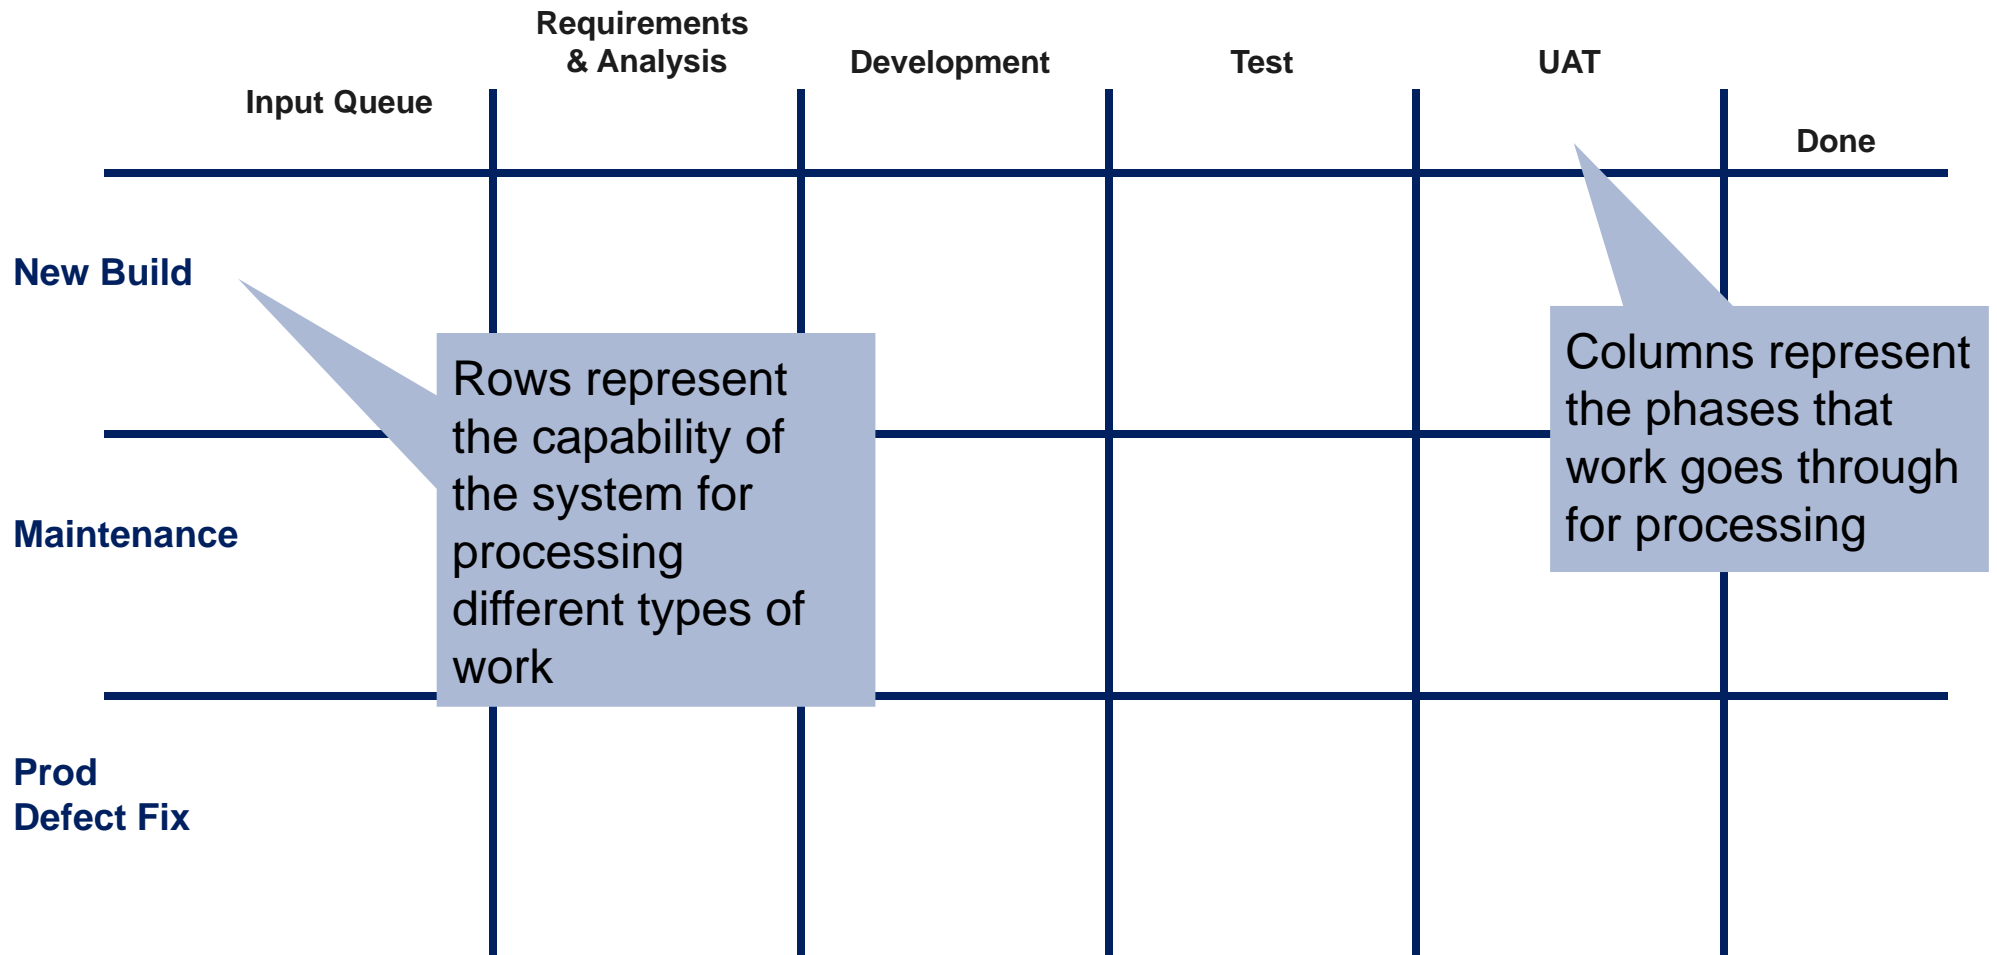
Requirements & Analysis

Development

Test

UAT

Input Queue

Done

New Build

Rows represent the capability of the system for processing different types of work

Columns represent the phases that work goes through for processing

Maintenance

Prod Defect Fix